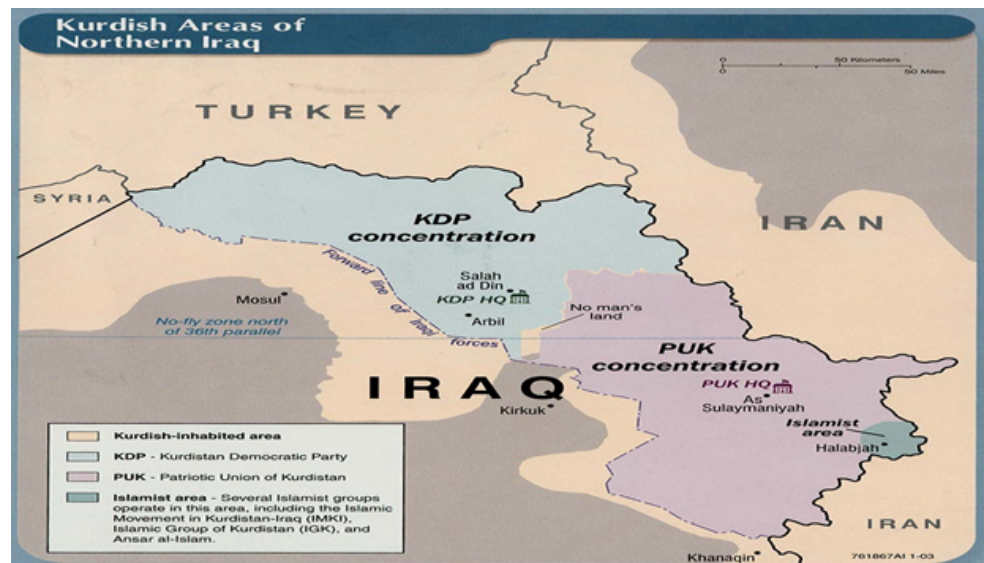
Kurdish Areas of Northern Iraq

0 50 Kilometers
0 50 Miles

TURKEY

SYRIA

IRAN

KDP concentration

Salah ad Din
KDP HQ

Arbil

Mosul

Forward line of Iraqi forces

No-fly zone north of 36th parallel

No man's land

PUK concentration

PUK HQ

As Sulaymaniyah

IRAQ

Kirkuk

Islamist area

Halabjah

IRAN

Khanaqin

Kurdish-inhabited area

KDP - Kurdistan Democratic Party

PUK - Patriotic Union of Kurdistan

Islamist area - Several Islamist groups operate in this area, including the Islamic Movement in Kurdistan-Iraq (IMKI), Islamic Group of Kurdistan (IGK), and Ansar al-Islam.

761867AI 1-03